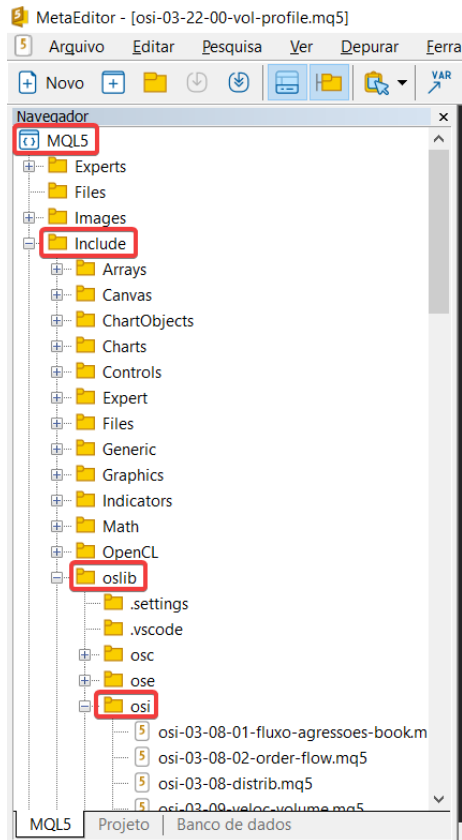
MetaEditor - [osi-03-22-00-vol-profile.mq5]

Arquivo Editar Pesquisa Ver Depurar Ferra

Novo

VAR

Navegador

MQL5
Experts
Files
Images
Include
Arrays
Canvas
ChartObjects
Charts
Controls
Expert
Files
Generic
Graphics
Indicators
Math
OpenCL
oslib
.settings
.vscode
osc
ose
osi
osi-03-08-01-fluxo-agressoes-book.m
osi-03-08-02-order-flow.mq5
osi-03-08-distrib.mq5
osi-03-09-veloc-volume.mq5

MQL5 | Projeto | Banco de dados